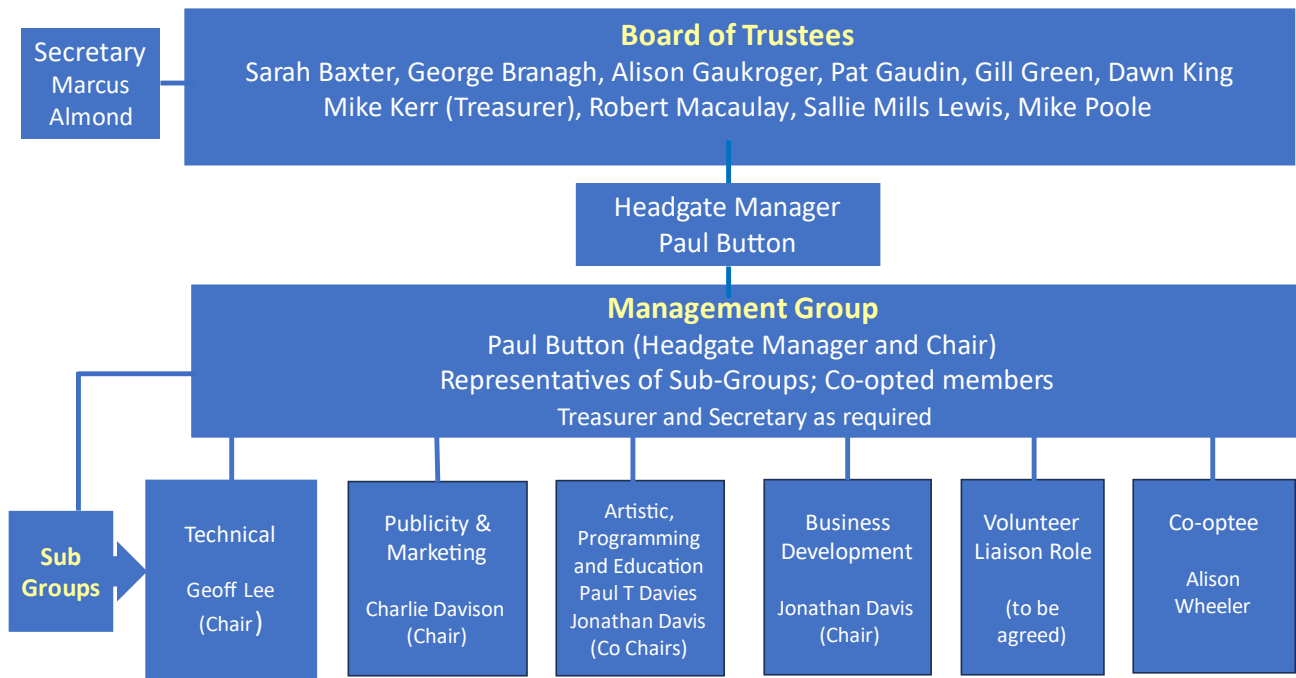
Secretary
Marcus
Almond

Board of Trustees
Sarah Baxter, George Branagh, Alison Gaukroger, Pat Gaudin, Gill Green, Dawn King
Mike Kerr (Treasurer), Robert Macaulay, Sallie Mills Lewis, Mike Poole

Headgate Manager
Paul Button

Management Group
Paul Button (Headgate Manager and Chair)
Representatives of Sub-Groups; Co-opted members
Treasurer and Secretary as required

Sub Groups

Technical
Geoff Lee
(Chair)

Publicity & Marketing
Charlie Davison
(Chair)

Artistic, Programming and Education
Paul T Davies
Jonathan Davis
(Co Chairs)

Business Development
Jonathan Davis
(Chair)

Volunteer Liaison Role
(to be agreed)

Co-optee
Alison Wheeler